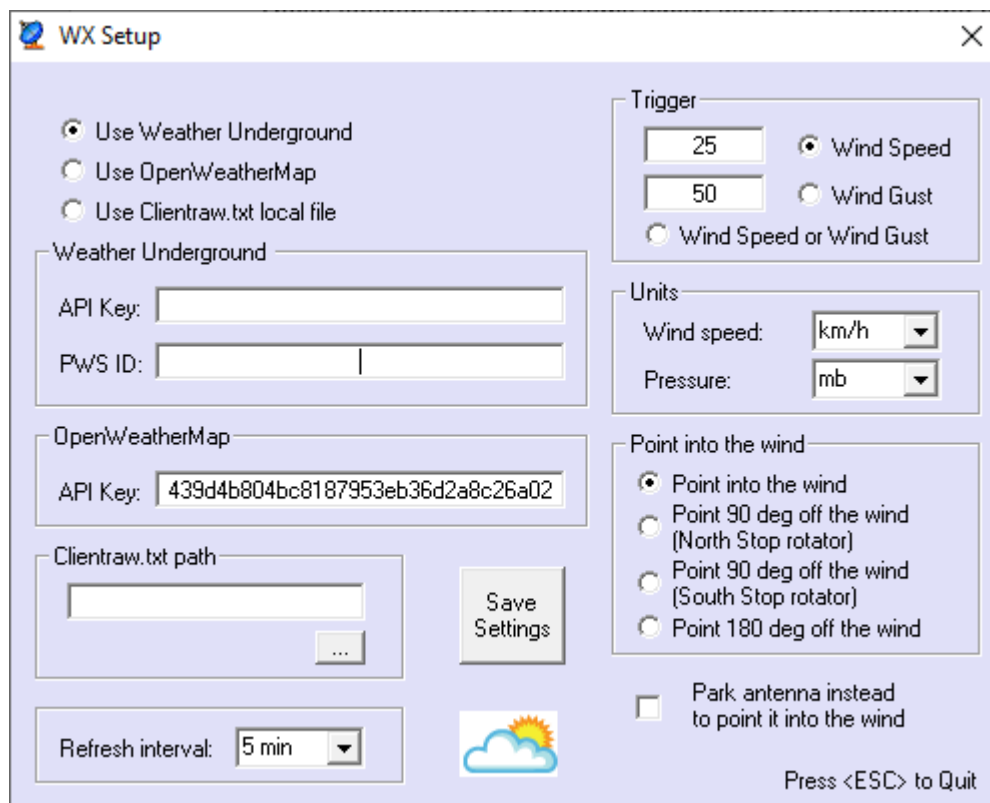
WX Setup

Use Weather Underground
Use OpenWeatherMap
Use Clientraw.txt local file

Weather Underground
API Key:
PWS ID:

OpenWeatherMap
API Key: 439d4b804bc8187953eb36d2a8c26a02

Clientraw.txt path
...

Save Settings

Refresh interval: 5 min

Trigger
25 Wind Speed
50 Wind Gust
Wind Speed or Wind Gust

Units
Wind speed: km/h
Pressure: mb

Point into the wind
Point into the wind
Point 90 deg off the wind (North Stop rotator)
Point 90 deg off the wind (South Stop rotator)
Point 180 deg off the wind

Park antenna instead to point it into the wind

Press <ESC> to Quit